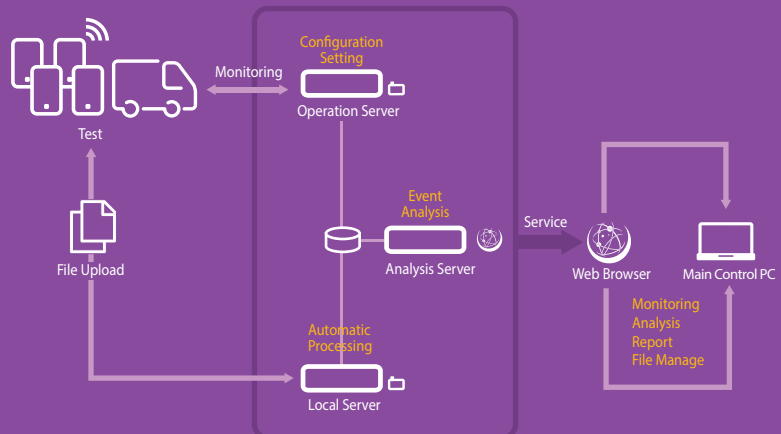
Test

Monitoring

Configuration Setting

Operation Server

File Upload

Event Analysis

Analysis Server

Service

Web Browser

Main Control PC

Monitoring
Analysis
Report
File Manage

Automatic Processing

Local Server